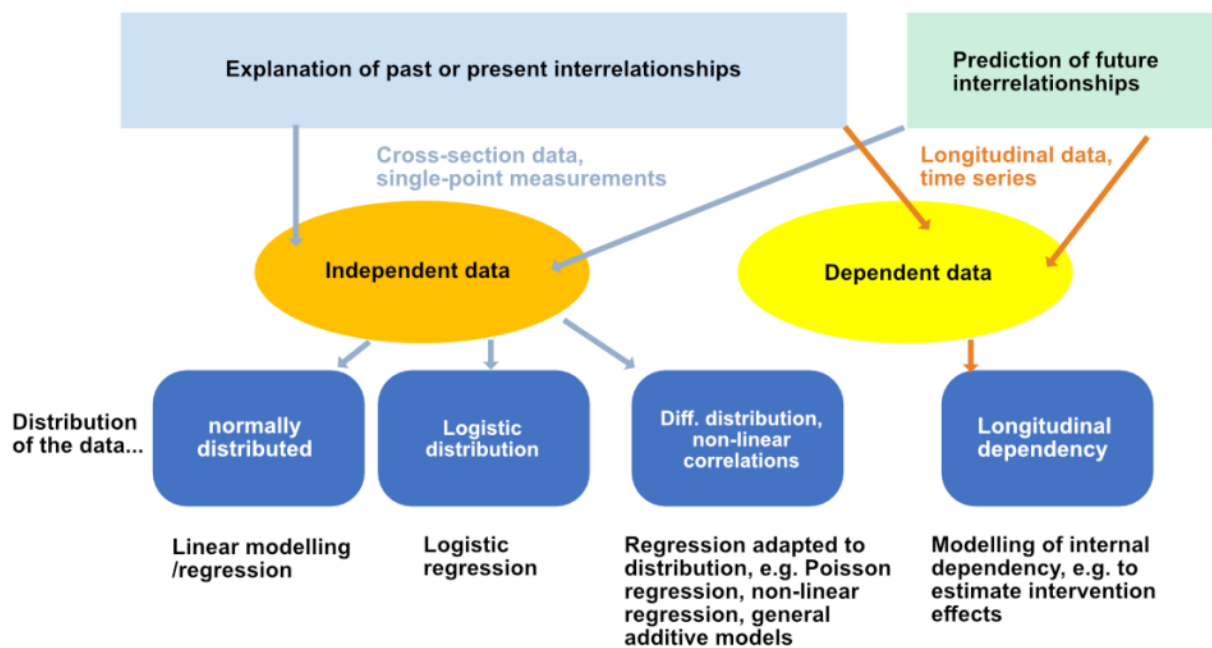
Explanation of past or present interrelationships

Prediction of future interrelationships

Cross-section data, single-point measurements

Longitudinal data, time series

Independent data

Dependent data

Distribution of the data...

normally distributed

Logistic distribution

Diff. distribution, non-linear correlations

Longitudinal dependency

Linear modelling /regression

Logistic regression

Regression adapted to distribution, e.g. Poisson regression, non-linear regression, general additive models

Modelling of internal dependency, e.g. to estimate intervention effects